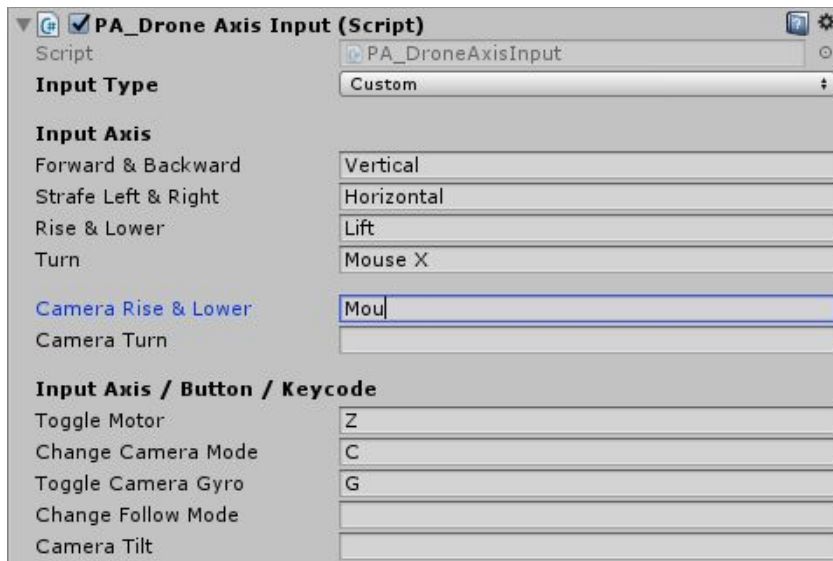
PA_Drone Axis Input (Script)

Script PA_DroneAxisInput

Input Type Custom

Input Axis

Forward & Backward Vertical

Strafe Left & Right Horizontal

Rise & Lower Lift

Turn Mouse X

Camera Rise & Lower Mou

Camera Turn

Input Axis / Button / Keycode

Toggle Motor Z

Change Camera Mode C

Toggle Camera Gyro G

Change Follow Mode

Camera Tilt